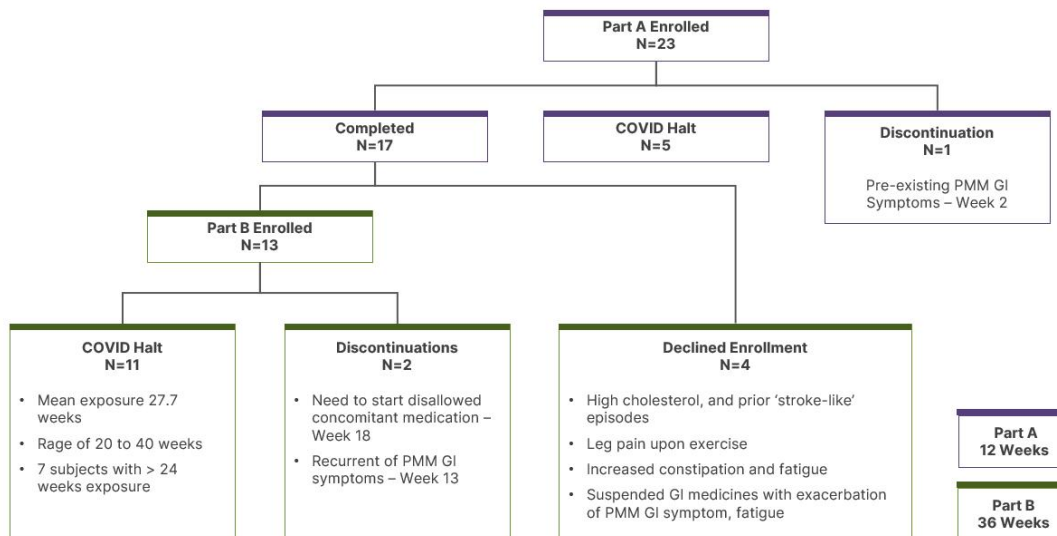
Part A Enrolled
N=23

Completed
N=17

COVID Halt
N=5

Discontinuation
N=1

Pre-existing PMM GI Symptoms – Week 2

Part B Enrolled
N=13

COVID Halt
N=11

• Mean exposure 27.7 weeks
• Rage of 20 to 40 weeks
• 7 subjects with > 24 weeks exposure

Discontinuations
N=2

• Need to start disallowed concomitant medication – Week 18
• Recurrent of PMM GI symptoms – Week 13

Declined Enrollment
N=4

• High cholesterol, and prior 'stroke-like' episodes
• Leg pain upon exercise
• Increased constipation and fatigue
• Suspended GI medicines with exacerbation of PMM GI symptom, fatigue

Part A
12 Weeks

Part B
36 Weeks